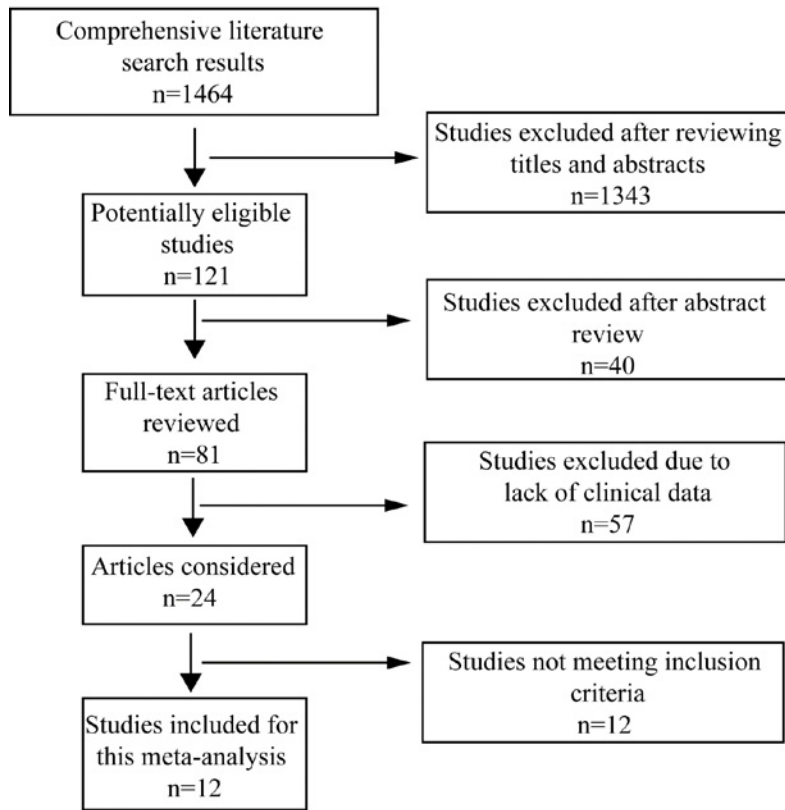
Comprehensive literature search results
n=1464

Studies excluded after reviewing titles and abstracts
n=1343

Potentially eligible studies
n=121

Studies excluded after abstract review
n=40

Full-text articles reviewed
n=81

Studies excluded due to lack of clinical data
n=57

Articles considered
n=24

Studies not meeting inclusion criteria
n=12

Studies included for this meta-analysis
n=12